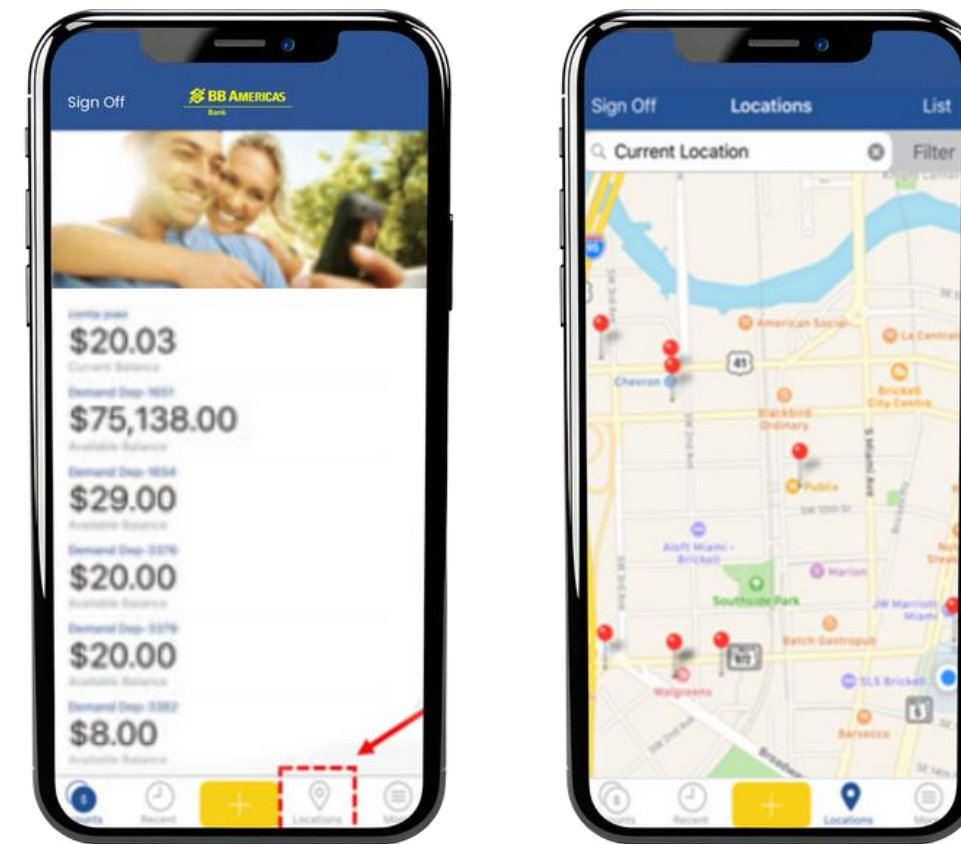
Sign Off

BB AMERICAS
Bank

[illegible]
$20.03
Current Balance

Demand Dep-1651
$75,138.00
Available Balance

Demand Dep-1654
$29.00
Available Balance

Demand Dep-3376
$20.00
Available Balance

Demand Dep-3379
$20.00
Available Balance

Demand Dep-3382
$8.00
Available Balance

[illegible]unts Recent + Locations Mo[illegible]

Sign Off Locations List

Current Location Filter

American Social
La Central
41
Chevron
Brickell City Centre
Blackbird Ordinary
S Miami Ave
Publix
SW 10th St
Aloft Miami - Brickell
Marion
Southside Park
JW Marriott Miami
Batch Gastropub
972
SLS Brickell
Walgreens
Barsecco
1

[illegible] Recent + Locations Mo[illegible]